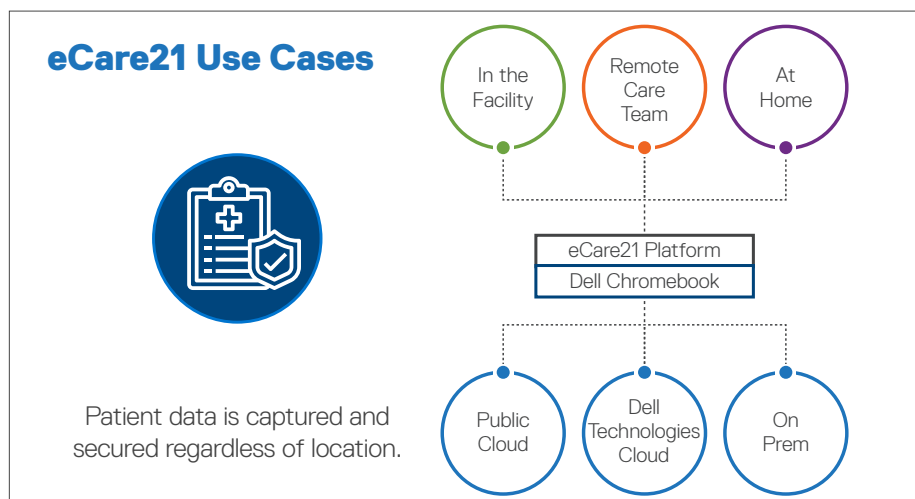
eCare21 Use Cases

In the Facility

Remote Care Team

At Home

eCare21 Platform

Dell Chromebook

Public Cloud

Dell Technologies Cloud

On Prem

Patient data is captured and secured regardless of location.